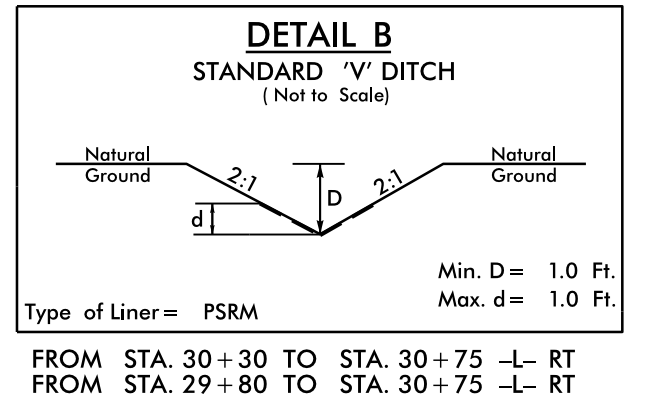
DETAIL B

STANDARD 'V' DITCH

( Not to Scale)

Natural Ground

2:1

D

2:1

Natural Ground

d

Min. D = 1.0 Ft.

Max. d = 1.0 Ft.

Type of Liner = PSRM

FROM STA. 30 + 30 TO STA. 30 + 75 –L– RT
FROM STA. 29 + 80 TO STA. 30 + 75 –L– RT